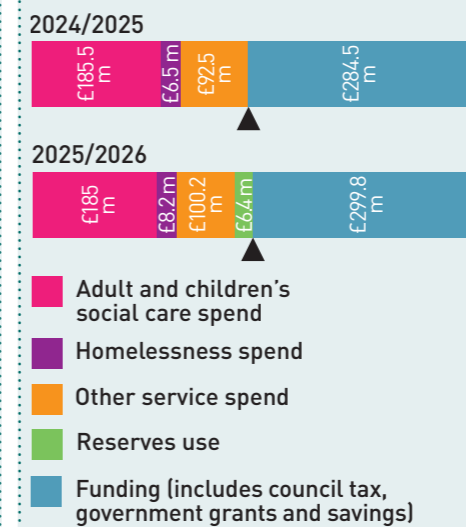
2024/2025

£185.5 m

£6.5 m

£92.5 m

£284.5 m

2025/2026

£185 m

£8.2 m

£100.2 m

£64 m

£299.8 m

Adult and children's social care spend

Homelessness spend

Other service spend

Reserves use

Funding (includes council tax, government grants and savings)